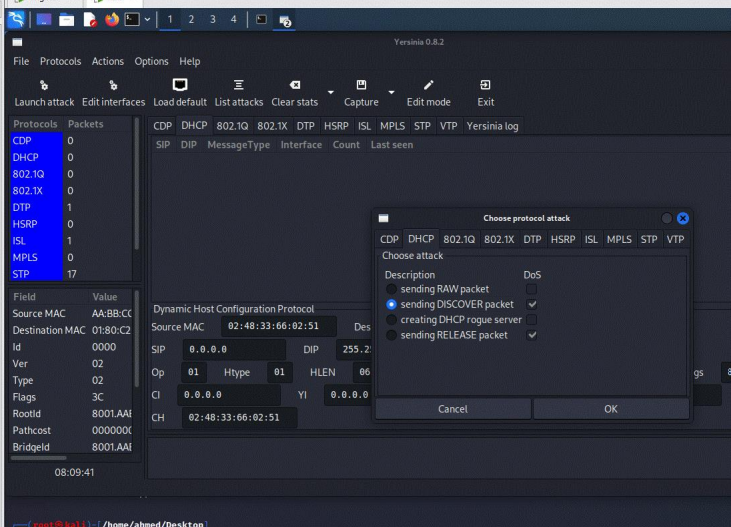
1 2 3 4

Yersinia 0.8.2

File Protocols Actions Options Help

Launch attack Edit interfaces Load default List attacks Clear stats Capture Edit mode Exit

| Protocols | Packets |
|---|---|
| CDP | 0 |
| DHCP | 0 |
| 802.1Q | 0 |
| 802.1X | 0 |
| DTP | 1 |
| HSRP | 0 |
| ISL | 1 |
| MPLS | 0 |
| STP | 17 |

| Field | Value |
|---|---|
| Source MAC | AA:BB:CC |
| Destination MAC | 01:80:C2 |
| Id | 0000 |
| Ver | 02 |
| Type | 02 |
| Flags | 3C |
| RootId | 8001.AAE |
| Pathcost | 0000000 |
| BridgeId | 8001.AAE |

08:09:41

CDP DHCP 802.1Q 802.1X DTP HSRP ISL MPLS STP VTP Yersinia log

SIP DIP MessageType Interface Count Last seen

Dynamic Host Configuration Protocol
Source MAC 02:48:33:66:02:51 Des
SIP 0.0.0.0 DIP 255.2
Op 01 Htype 01 HLEN 06
CI 0.0.0.0 YI 0.0.0.0
CH 02:48:33:66:02:51
gs 8

Choose protocol attack
CDP DHCP 802.1Q 802.1X DTP HSRP ISL MPLS STP VTP
Choose attack
Description DoS
sending RAW packet
sending DISCOVER packet
creating DHCP rogue server
sending RELEASE packet
Cancel OK

root@kali)-[/home/ahmed/Desktop]